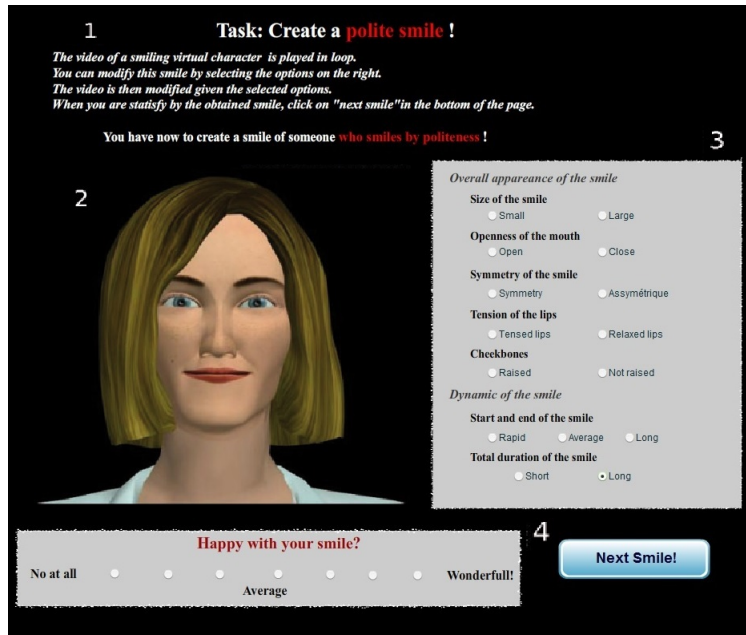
1

Task: Create a polite smile !

The video of a smiling virtual character is played in loop.
You can modify this smile by selecting the options on the right.
The video is then modified given the selected options.
When you are statisfy by the obtained smile, click on "next smile"in the bottom of the page.

You have now to create a smile of someone who smiles by politeness !

2

3

Overall appareance of the smile

Size of the smile
Small Large

Openness of the mouth
Open Close

Symmetry of the smile
Symmetry Assymétrique

Tension of the lips
Tensed lips Relaxed lips

Cheekbones
Raised Not raised

Dynamic of the smile

Start and end of the smile
Rapid Average Long

Total duration of the smile
Short Long

4

Happy with your smile?

No at all Average Wonderfull!

Next Smile!